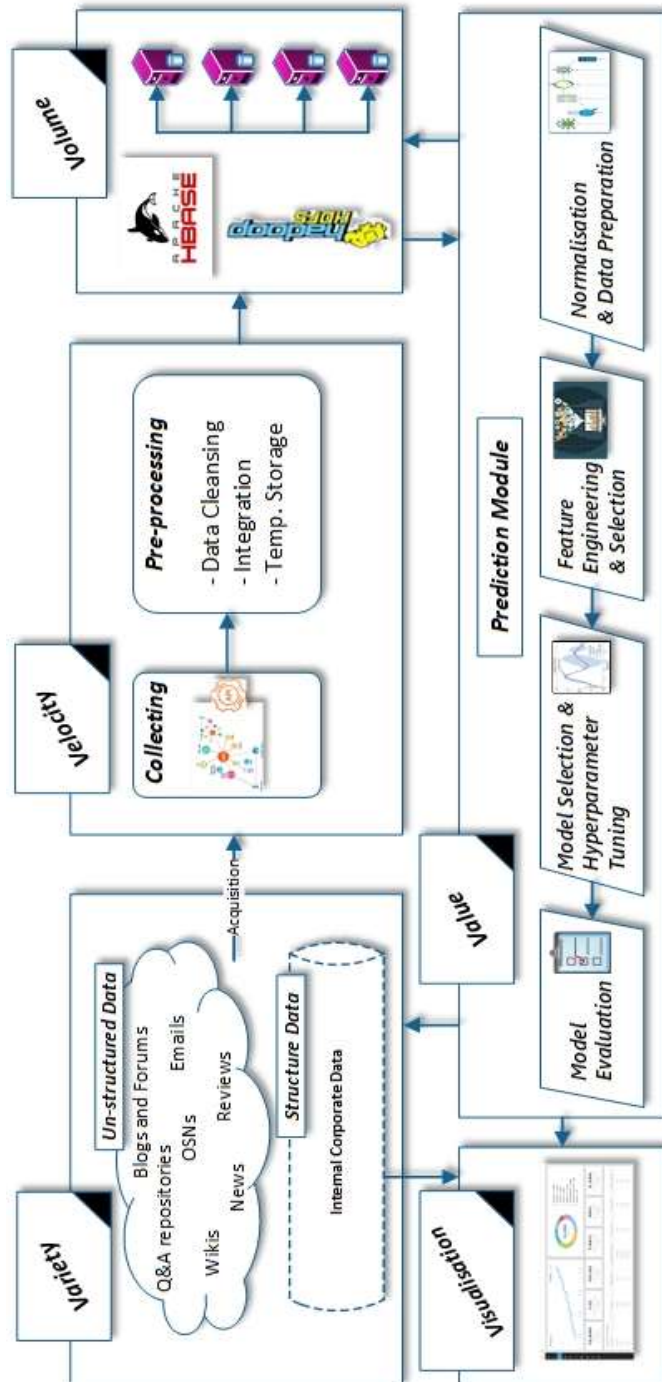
Volume

APACHE HBASE

hadoop HDFS

Velocity

Collecting

Pre-processing
- Data Cleansing
- Integration
- Temp. Storage

Acquisition

Variety

Un-structured Data
Blogs and Forums
Emails
Q&A repositories
OSNs
Reviews
Wikis
News

Structure Data
Internal Corporate Data

Prediction Module

Normalisation & Data Preparation

Feature Engineering & Selection

Model Selection & Hyperparameter Tuning

Model Evaluation

Value

Visualisation